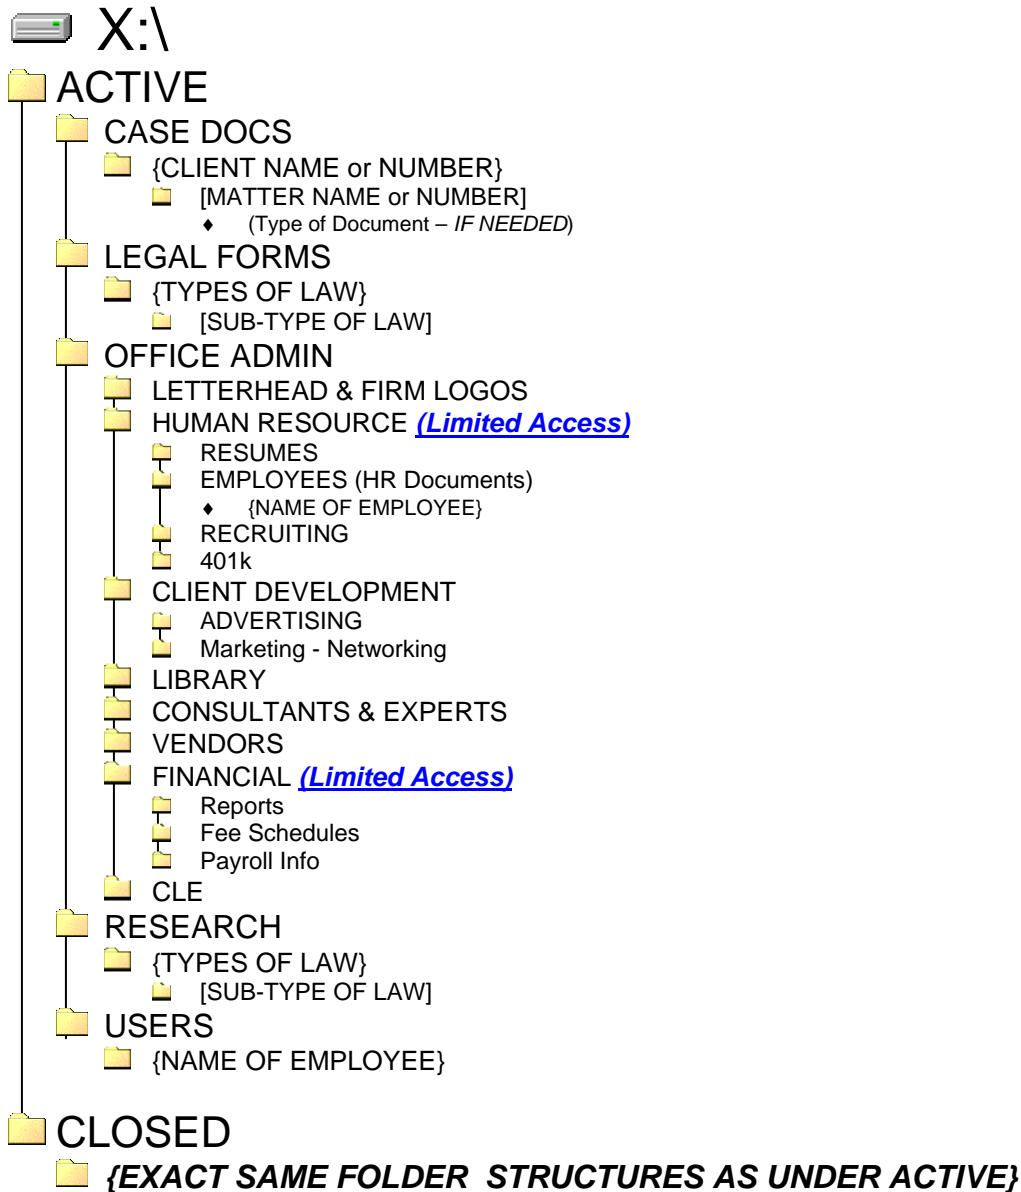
X:\
ACTIVE
CASE DOCS
{CLIENT NAME or NUMBER}
[MATTER NAME or NUMBER]
♦ (Type of Document – *IF NEEDED*)
LEGAL FORMS
{TYPES OF LAW}
[SUB-TYPE OF LAW]
OFFICE ADMIN
LETTERHEAD & FIRM LOGOS
HUMAN RESOURCE ***(Limited Access)***
RESUMES
EMPLOYEES (HR Documents)
♦ {NAME OF EMPLOYEE}
RECRUITING
401k
CLIENT DEVELOPMENT
ADVERTISING
Marketing - Networking
LIBRARY
CONSULTANTS & EXPERTS
VENDORS
FINANCIAL ***(Limited Access)***
Reports
Fee Schedules
Payroll Info
CLE
RESEARCH
{TYPES OF LAW}
[SUB-TYPE OF LAW]
USERS
{NAME OF EMPLOYEE}
CLOSED
***{EXACT SAME FOLDER STRUCTURES AS UNDER ACTIVE}***